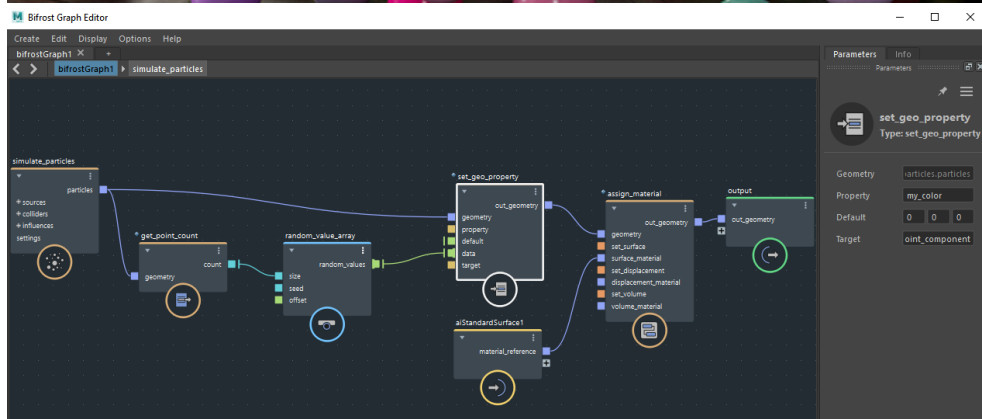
Bifrost Graph Editor

Create Edit Display Options Help

bifrostGraph1 ×  +

bifrostGraph1 simulate_particles

simulate_particles
particles
+ sources
+ colliders
+ influences
settings

get_point_count
count
geometry

random_value_array
random_values
size
seed
offset

set_geo_property
out_geometry
geometry
property
default
data
target

aiStandardSurface1
material_reference

assign_material
out_geometry
geometry
set_surface
surface_material
set_displacement
displacement_material
set_volume
volume_material

output
out_geometry

Parameters Info
Parameters

set_geo_property
Type: set_geo_property

Geometry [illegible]articles.particles
Property my_color
Default 0 0 0
Target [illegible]oint_component